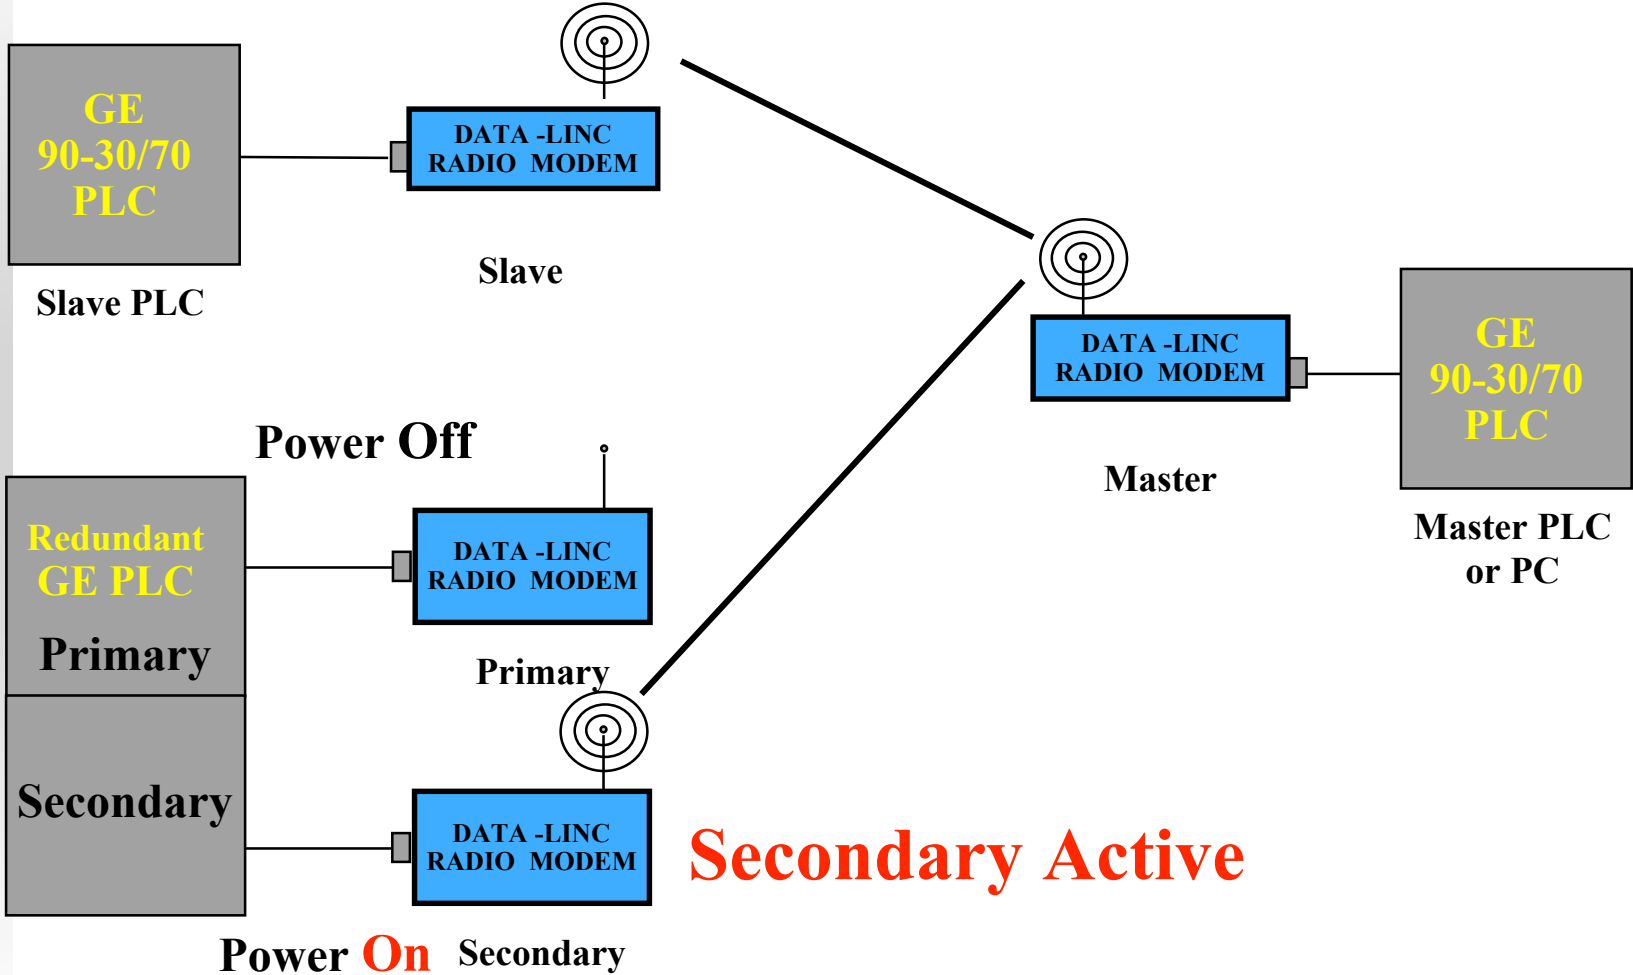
GE 90-30/70 PLC

Slave PLC

DATA -LINC RADIO MODEM

Slave

DATA -LINC RADIO MODEM

Master

GE 90-30/70 PLC

Master PLC or PC

Power Off

Redundant GE PLC

Primary

DATA -LINC RADIO MODEM

Primary

Secondary

DATA -LINC RADIO MODEM

Secondary Active

Power On

Secondary